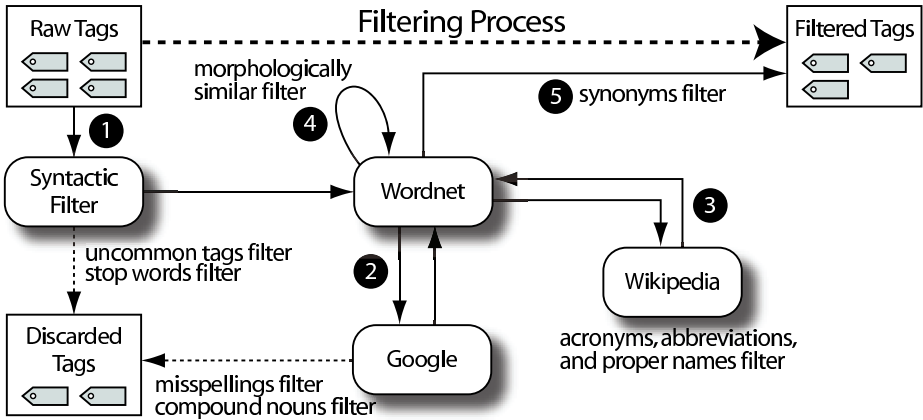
Raw Tags

Filtering Process

Filtered Tags

morphologically similar filter

4

5 synonyms filter

1

Syntactic Filter

Wordnet

3

uncommon tags filter
stop words filter

2

Wikipedia

Discarded Tags

Google

acronyms, abbreviations, and proper names filter

misspellings filter
compound nouns filter